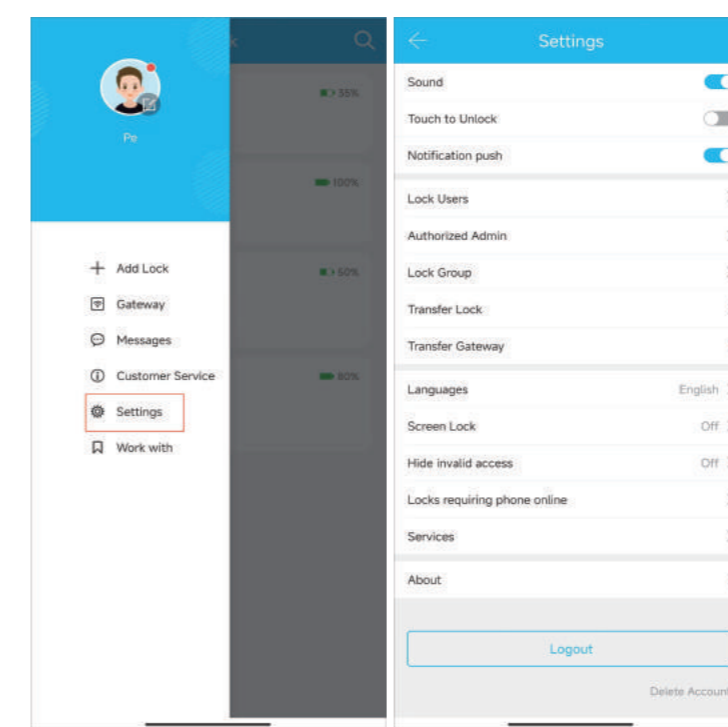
Pe

35%

100%

60%

80%

Add Lock
Gateway
Messages
Customer Service
Settings
Work with

Settings

Sound
Touch to Unlock
Notification push

Lock Users
Authorized Admin
Lock Group
Transfer Lock
Transfer Gateway

Languages English
Screen Lock Off
Hide invalid access Off
Locks requiring phone online
Services

About

Logout

Delete Accoun